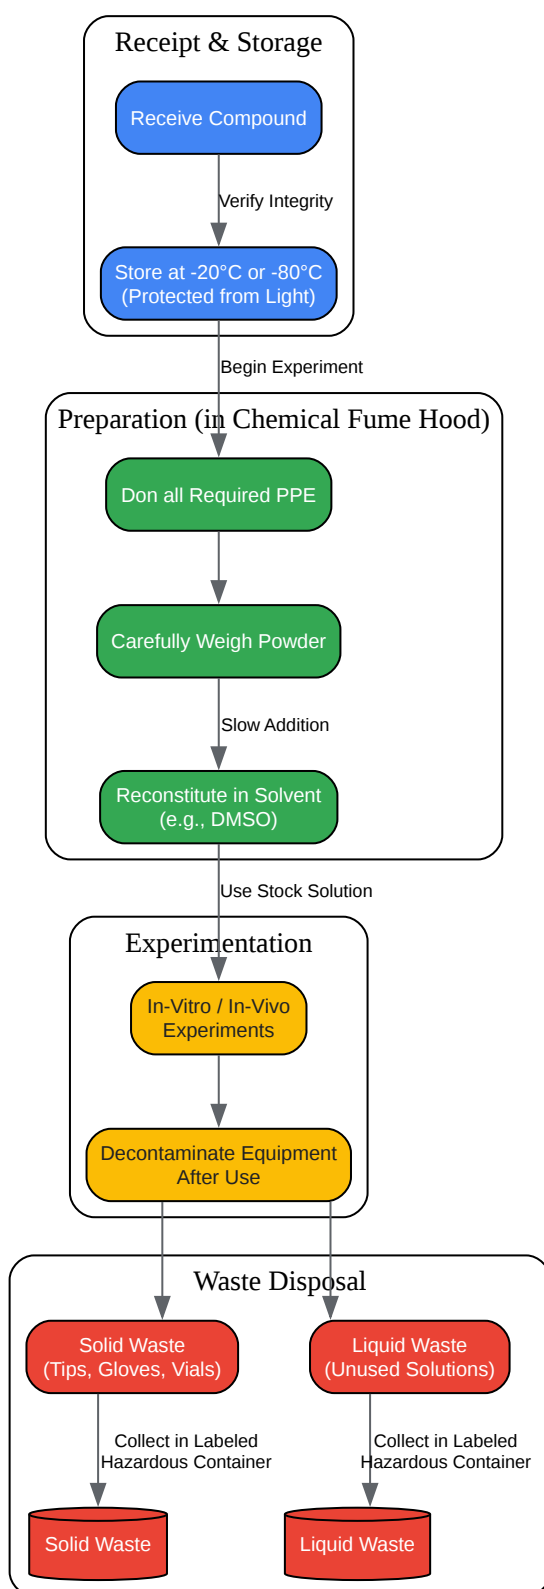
Receipt & Storage

Receive Compound

Verify Integrity

Store at -20°C or -80°C (Protected from Light)

Begin Experiment

Preparation (in Chemical Fume Hood)

Don all Required PPE

Carefully Weigh Powder

Slow Addition

Reconstitute in Solvent (e.g., DMSO)

Use Stock Solution

Experimentation

In-Vitro / In-Vivo Experiments

Decontaminate Equipment After Use

Waste Disposal

Solid Waste (Tips, Gloves, Vials)

Liquid Waste (Unused Solutions)

Collect in Labeled Hazardous Container

Collect in Labeled Hazardous Container

Solid Waste

Liquid Waste